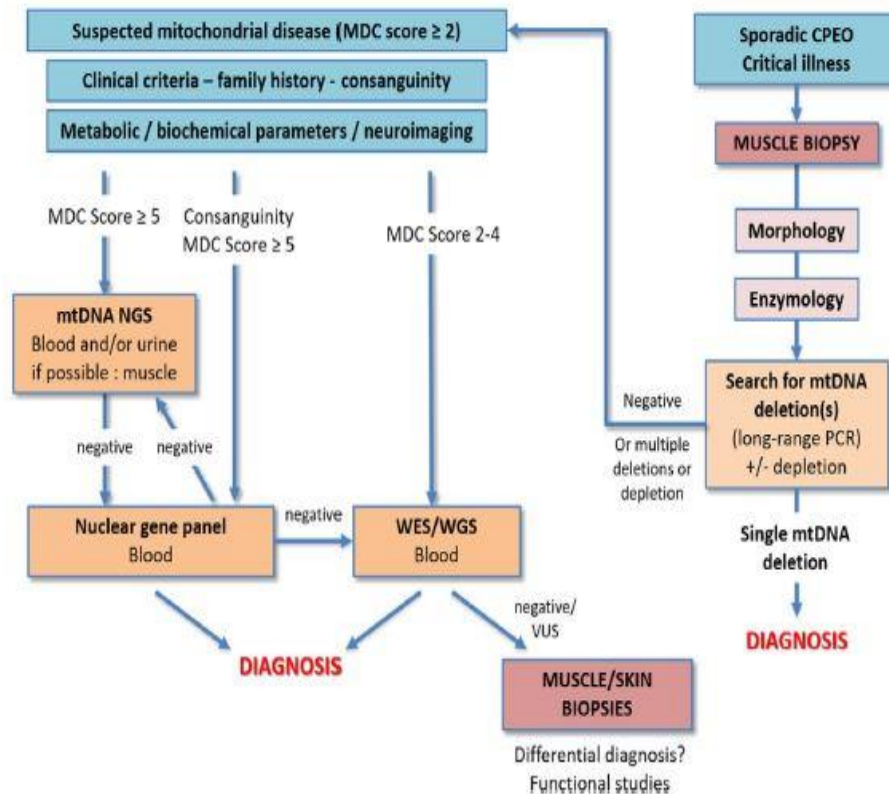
Suspected mitochondrial disease (MDC score ≥ 2)

Clinical criteria – family history - consanguinity

Metabolic / biochemical parameters / neuroimaging

MDC Score ≥ 5

Consanguinity MDC Score ≥ 5

MDC Score 2-4

mtDNA NGS
Blood and/or urine
if possible : muscle

negative

negative

Nuclear gene panel
Blood

negative

WES/WGS
Blood

negative/ VUS

DIAGNOSIS

MUSCLE/SKIN BIOPSIES

Differential diagnosis?
Functional studies

Sporadic CPEO
Critical illness

MUSCLE BIOPSY

Morphology

Enzymology

Negative

Or multiple deletions or depletion

Search for mtDNA deletion(s)
(long-range PCR)
+/- depletion

Single mtDNA deletion

DIAGNOSIS